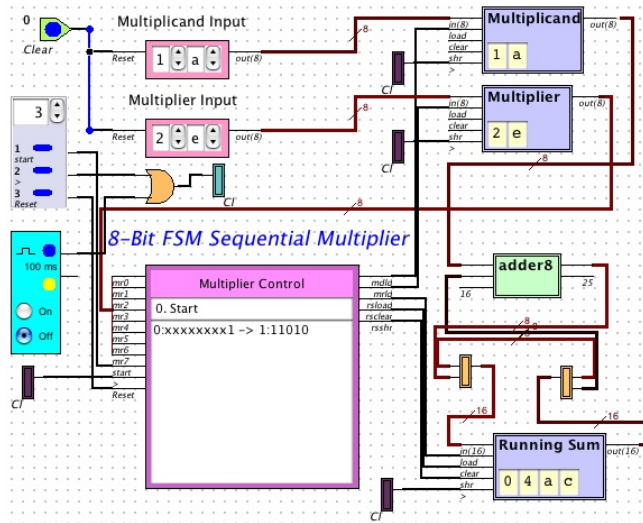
0
Clear

Multiplicand Input
Reset 1 a out(8)

Multiplier Input
Reset 2 e out(8)

3
1 start
2
3 Reset

Cl

100 ms
On
Off

Cl

8-Bit FSM Sequential Multiplier

Multiplier Control
mr0
mr1
mr2
mr3
mr4
mr5
mr6
mr7
start
>
Reset
0. Start
0:xxxxxxxx1 -> 1:11010
mdld
mrld
rsload
rsclear
rsshr

8
8
8
8
8
8
16
16
16
25

Cl
in(8)
load
clear
shr
>
Multiplicand
1 a
out(8)

Cl
in(8)
load
clear
shr
>
Multiplier
2 e
out(8)

adder8
16
25

in(16)
load
clear
shr
>
Running Sum
0 4 a c

Cl